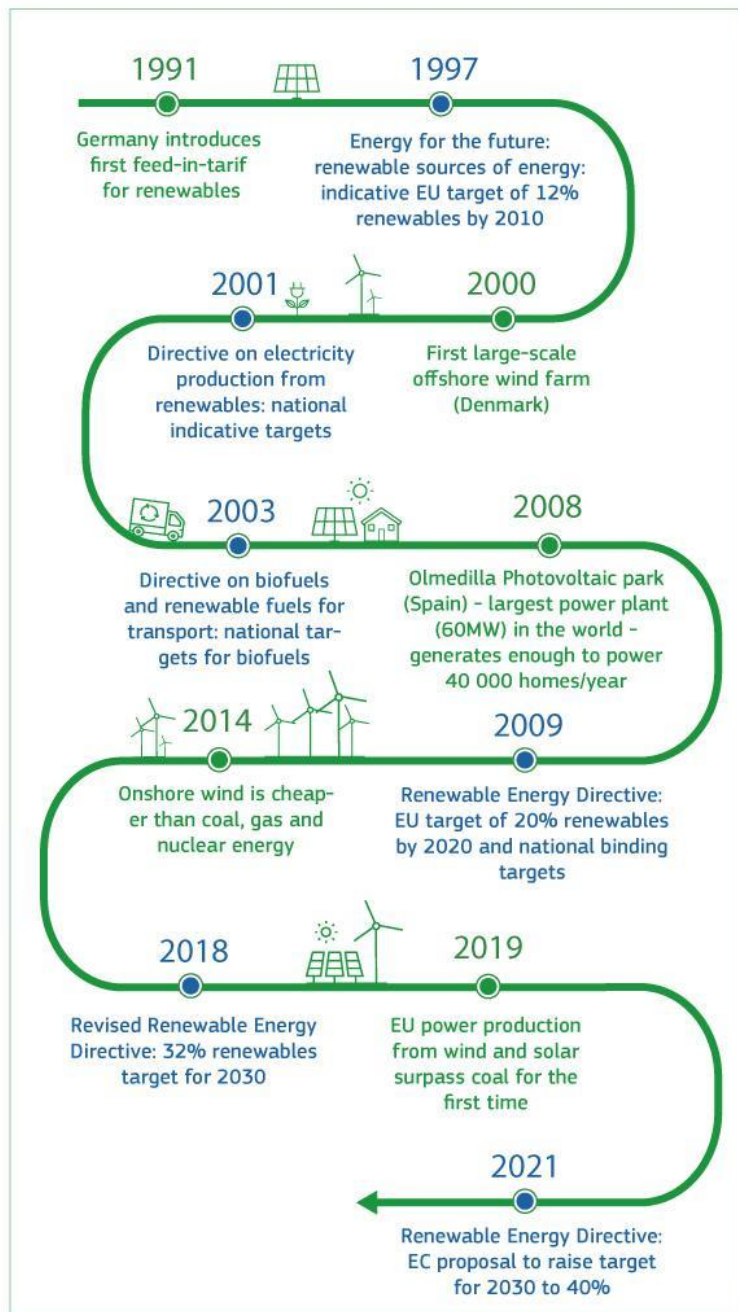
1991

Germany introduces first feed-in-tarif for renewables

1997

Energy for the future: renewable sources of energy: indicative EU target of 12% renewables by 2010

2001

Directive on electricity production from renewables: national indicative targets

2000

First large-scale offshore wind farm (Denmark)

2003

Directive on biofuels and renewable fuels for transport: national targets for biofuels

2008

Olmedilla Photovoltaic park (Spain) - largest power plant (60MW) in the world - generates enough to power 40 000 homes/year

2014

Onshore wind is cheaper than coal, gas and nuclear energy

2009

Renewable Energy Directive: EU target of 20% renewables by 2020 and national binding targets

2018

Revised Renewable Energy Directive: 32% renewables target for 2030

2019

EU power production from wind and solar surpass coal for the first time

2021

Renewable Energy Directive: EC proposal to raise target for 2030 to 40%